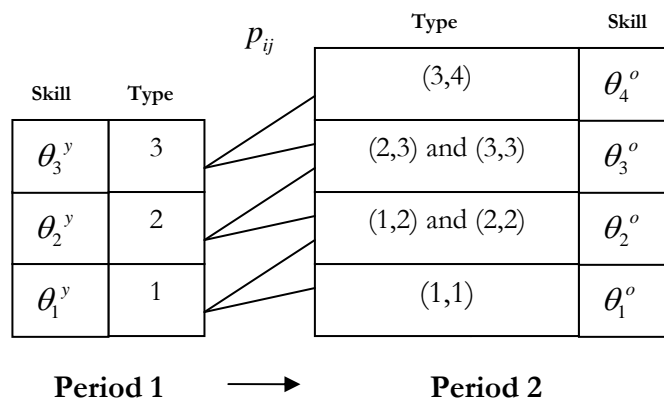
$p_{ij}$

| Skill | Type |
|---|---|
| $\theta_3^y$ | 3 |
| $\theta_2^y$ | 2 |
| $\theta_1^y$ | 1 |

| Type | Skill |
|---|---|
| (3,4) | $\theta_4^o$ |
| (2,3) and (3,3) | $\theta_3^o$ |
| (1,2) and (2,2) | $\theta_2^o$ |
| (1,1) | $\theta_1^o$ |

Period 1 Period 2